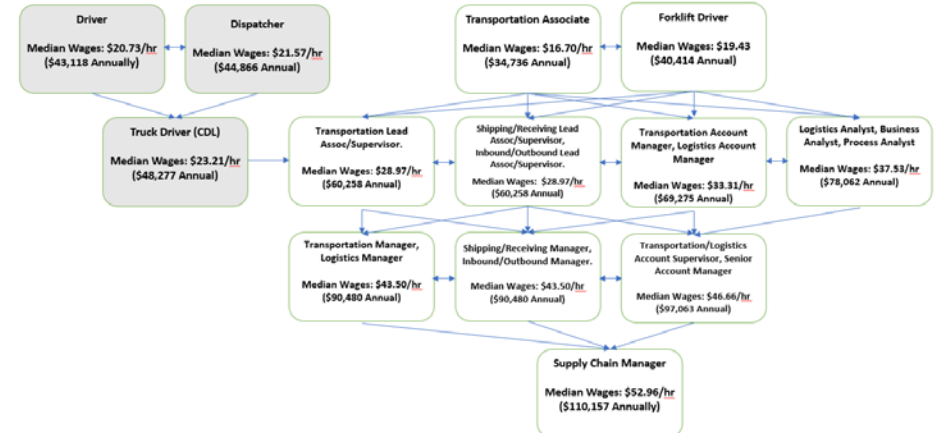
Driver

Median Wages: $20.73/hr ($43,118 Annually)

Dispatcher

Median Wages: $21.57/hr ($44,866 Annual)

Transportation Associate

Median Wages: $16.70/hr ($34,736 Annual)

Forklift Driver

Median Wages: $19.43 ($40,414 Annual)

Truck Driver (CDL)

Median Wages: $23.21/hr ($48,277 Annual)

Transportation Lead Assoc/Supervisor.

Median Wages: $28.97/hr ($60,258 Annual)

Shipping/Receiving Lead Assoc/Supervisor, Inbound/Outbound Lead Assoc/Supervisor.

Median Wages: $28.97/hr ($60,258 Annual)

Transportation Account Manager, Logistics Account Manager

Median Wages: $33.31/hr ($69,275 Annual)

Logistics Analyst, Business Analyst, Process Analyst

Median Wages: $37.53/hr ($78,062 Annual)

Transportation Manager, Logistics Manager

Median Wages: $43.50/hr ($90,480 Annual)

Shipping/Receiving Manager, Inbound/Outbound Manager.

Median Wages: $43.50/hr ($90,480 Annual)

Transportation/Logistics Account Supervisor, Senior Account Manager

Median Wages: $46.66/hr ($97,063 Annual)

Supply Chain Manager

Median Wages: $52.96/hr ($110,157 Annually)